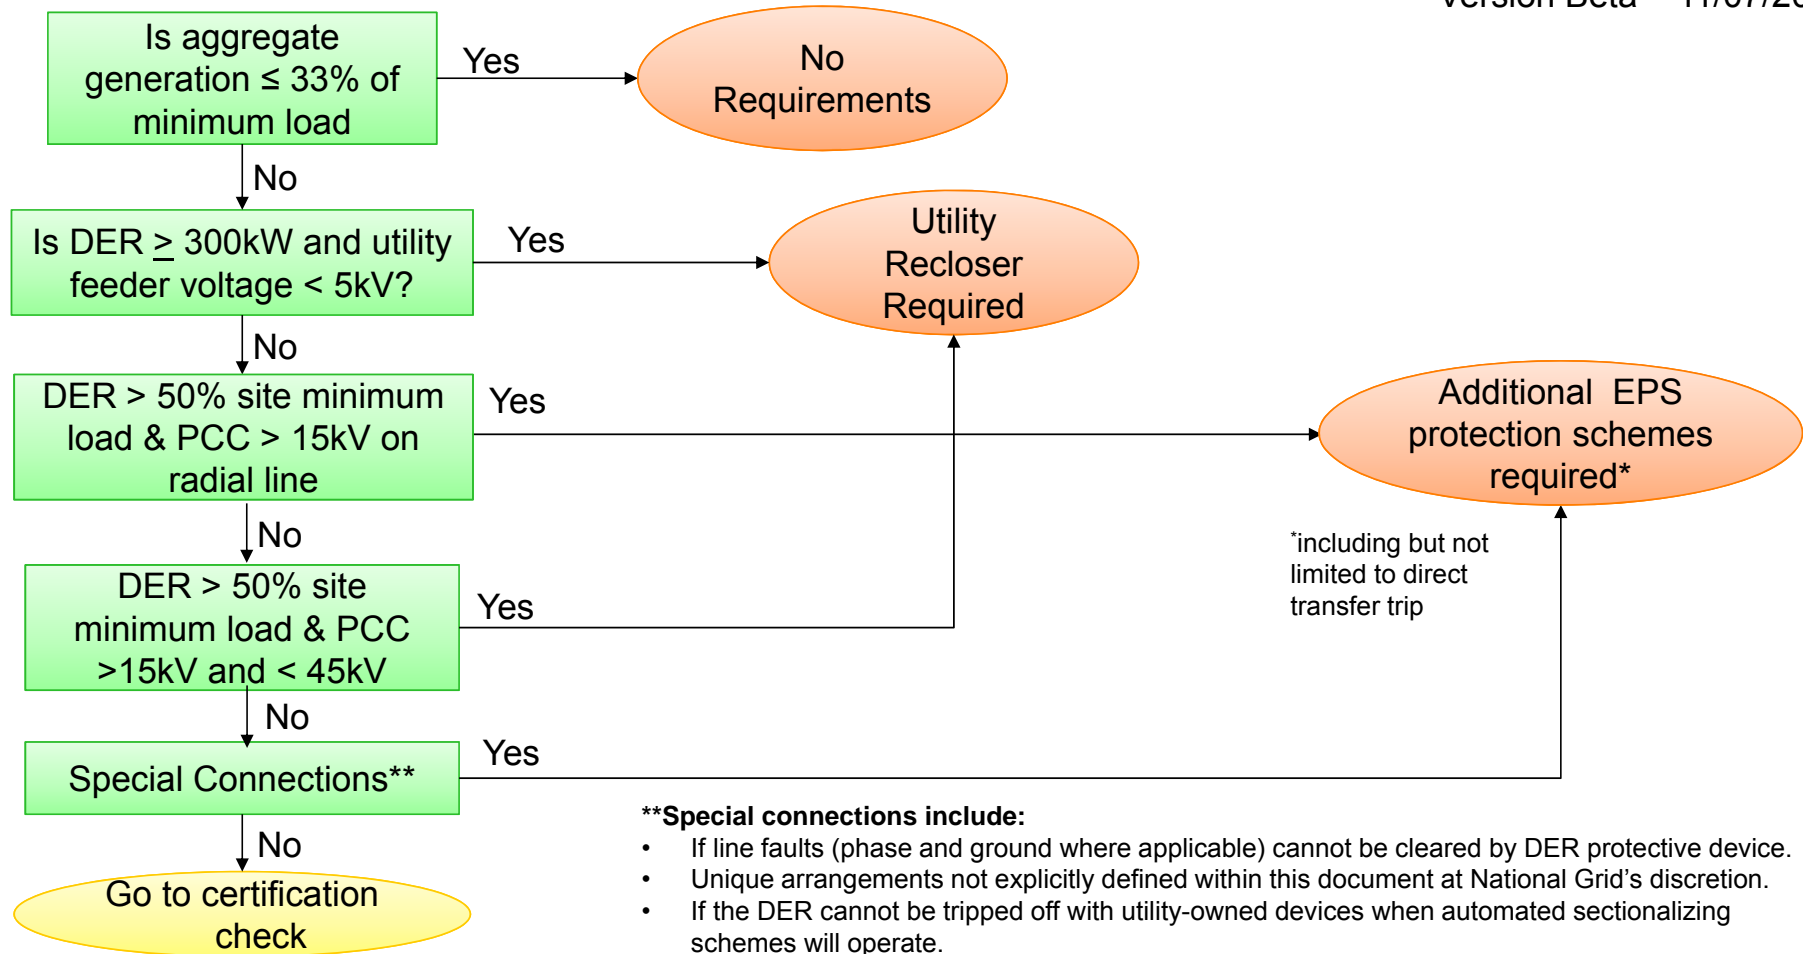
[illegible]

Is aggregate generation ≤ 33% of minimum load

Yes

No Requirements

No

Is DER $\geq$ 300kW and utility feeder voltage < 5kV?

Yes

Utility Recloser Required

No

DER > 50% site minimum load & PCC > 15kV on radial line

Yes

Additional EPS protection schemes required*

*including but not limited to direct transfer trip

No

DER > 50% site minimum load & PCC >15kV and < 45kV

Yes

No

Special Connections**

Yes

No

Go to certification check

**Special connections include:
• If line faults (phase and ground where applicable) cannot be cleared by DER protective device.
• Unique arrangements not explicitly defined within this document at National Grid's discretion.
• If the DER cannot be tripped off with utility-owned devices when automated sectionalizing schemes will operate.